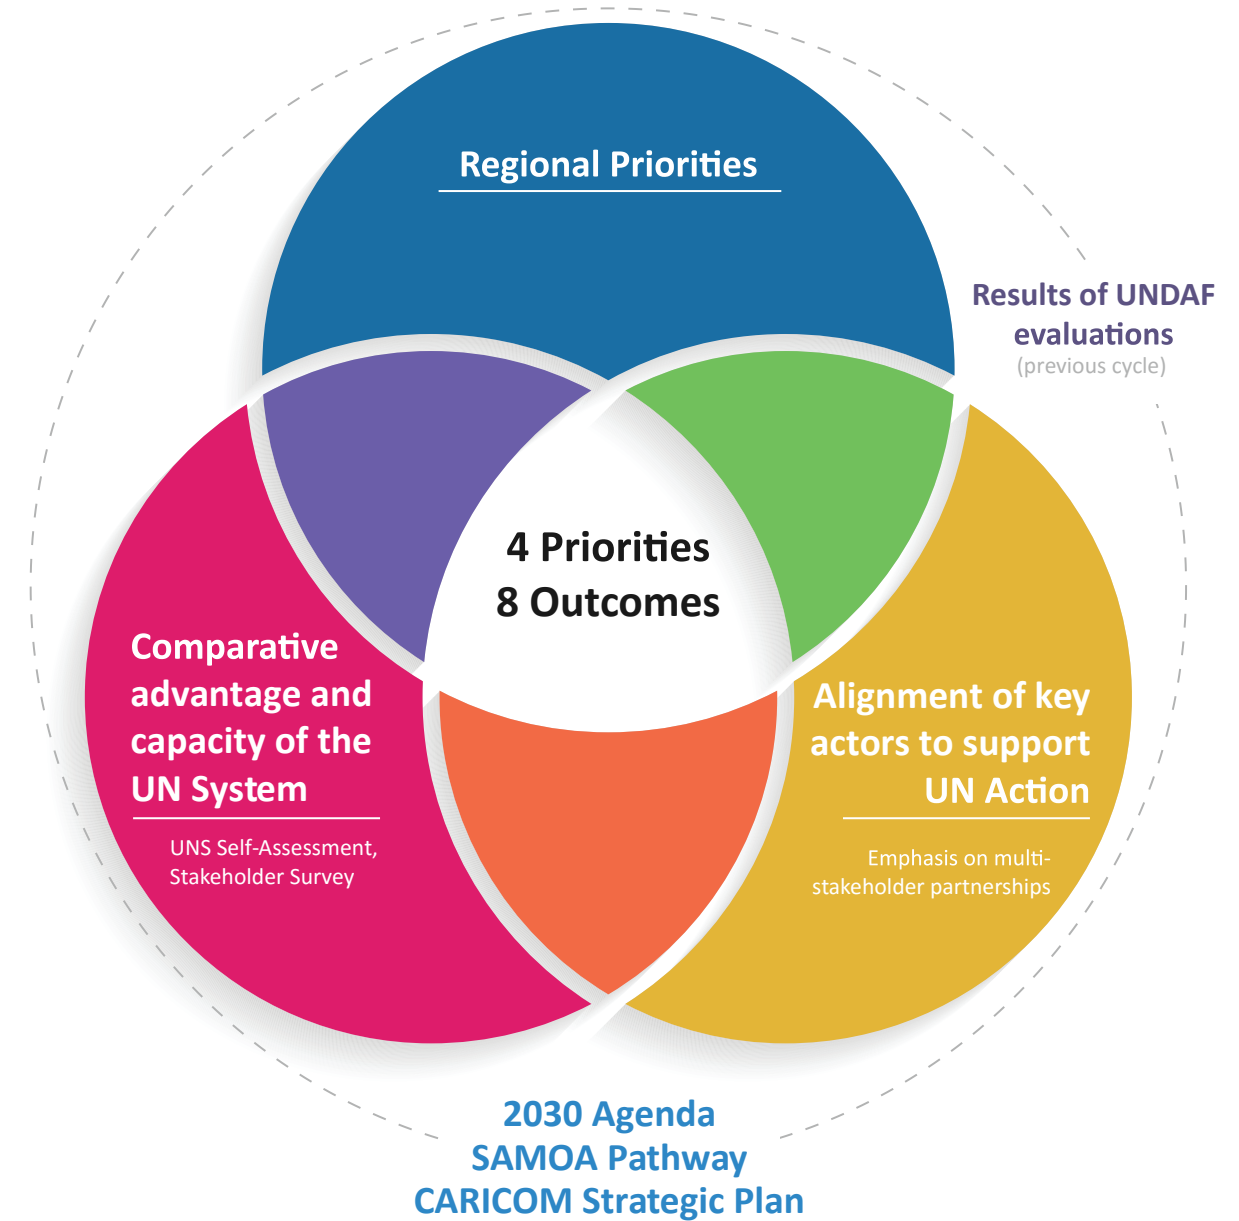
Regional Priorities

Results of UNDAF evaluations
(previous cycle)

4 Priorities
8 Outcomes

Comparative advantage and capacity of the UN System

UNS Self-Assessment, Stakeholder Survey

Alignment of key actors to support UN Action

Emphasis on multi-stakeholder partnerships

2030 Agenda
SAMOA Pathway
CARICOM Strategic Plan